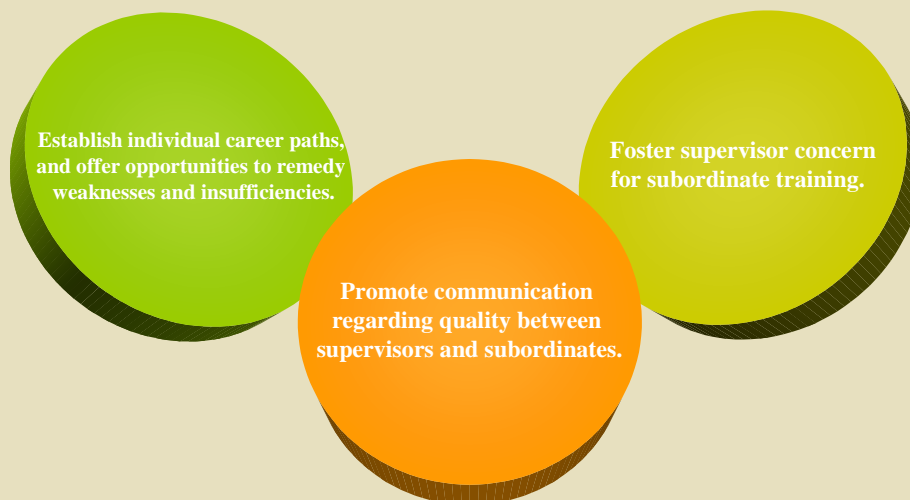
Establish individual career paths, and offer opportunities to remedy weaknesses and insufficiencies.

Promote communication regarding quality between supervisors and subordinates.

Foster supervisor concern for subordinate training.